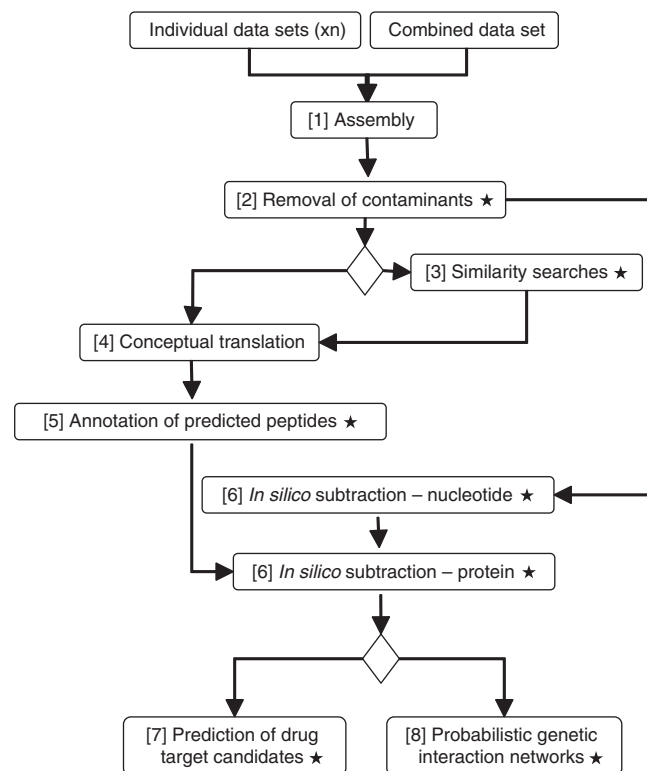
Individual data sets (xn)

Combined data set

[1] Assembly

[2] Removal of contaminants ★

[3] Similarity searches ★

[4] Conceptual translation

[5] Annotation of predicted peptides ★

[6] *In silico* subtraction – nucleotide ★

[6] *In silico* subtraction – protein ★

[7] Prediction of drug target candidates ★

[8] Probabilistic genetic interaction networks ★